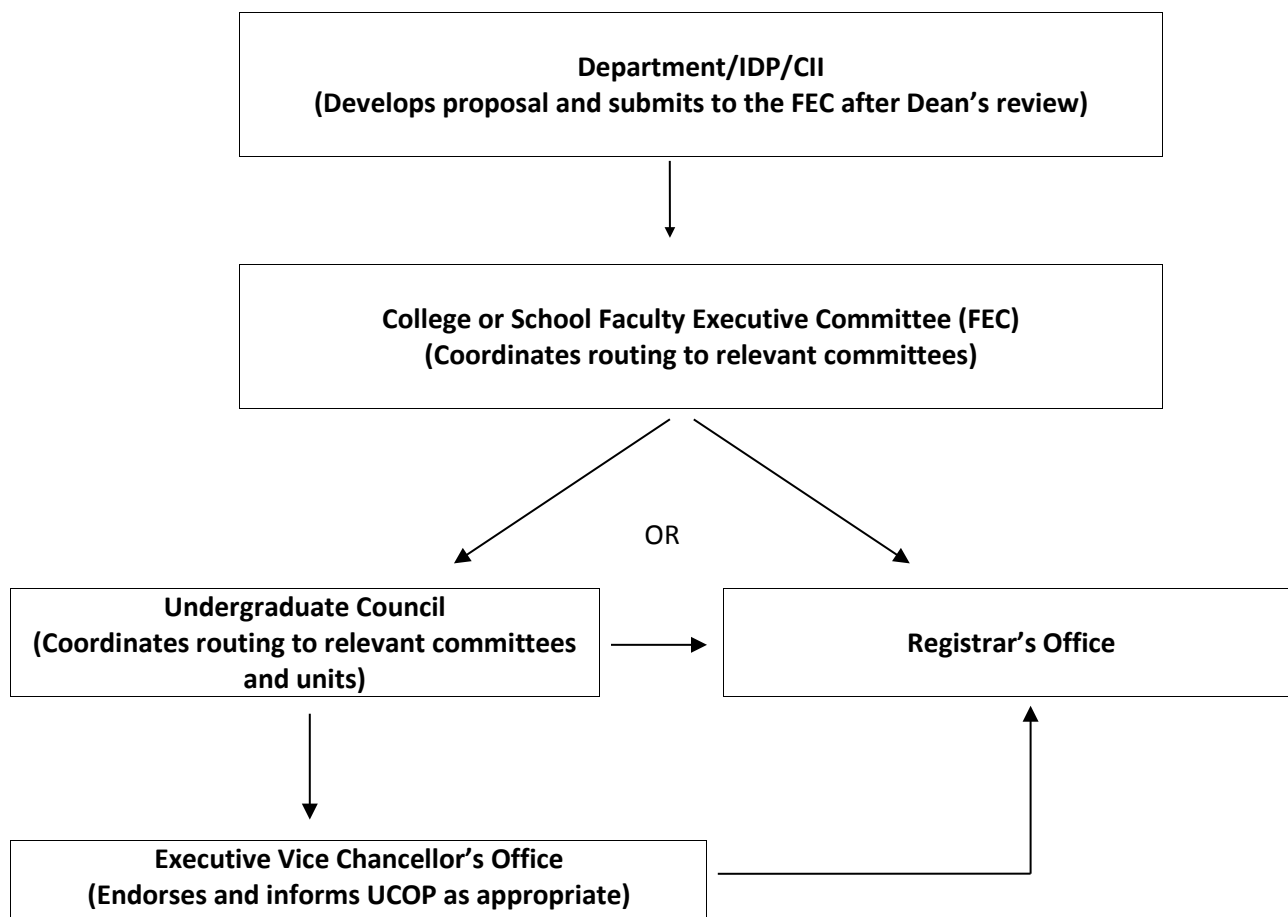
Department/IDP/CII
(Develops proposal and submits to the FEC after Dean's review)

College or School Faculty Executive Committee (FEC)
(Coordinates routing to relevant committees)

OR

Undergraduate Council
(Coordinates routing to relevant committees and units)

Registrar's Office

Executive Vice Chancellor's Office
(Endorses and informs UCOP as appropriate)